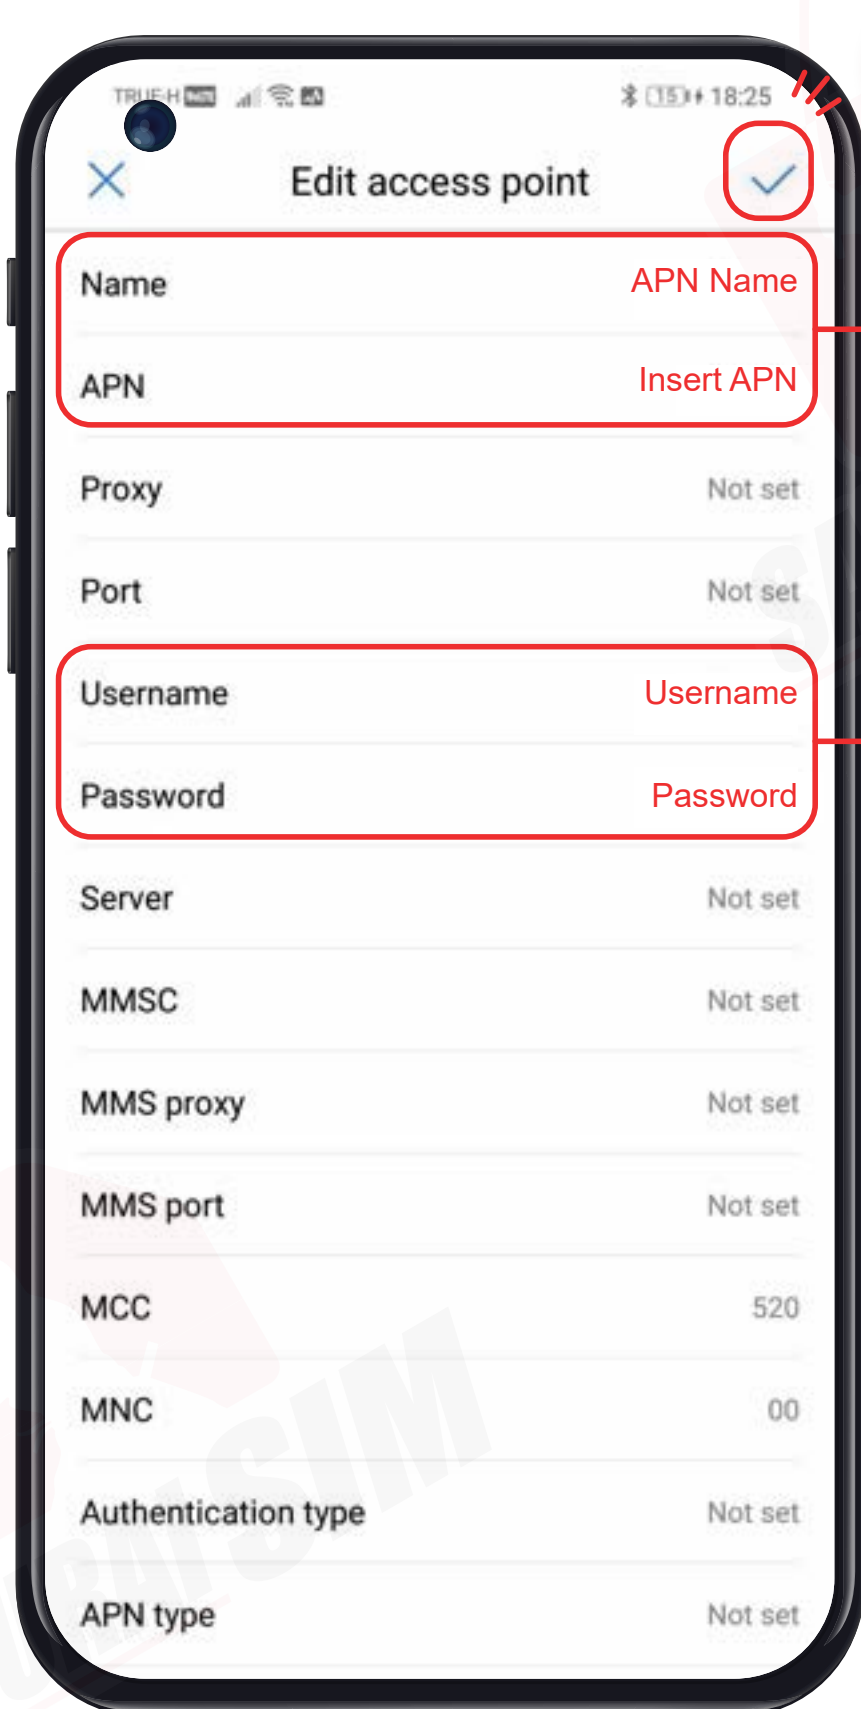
TRUE-H 15 18:25

Edit access point

Name APN Name

APN Insert APN

Proxy Not set

Port Not set

Username Username

Password Password

Server Not set

MMSC Not set

MMS proxy Not set

MMS port Not set

MCC 520

MNC 00

Authentication type Not set

APN type Not set